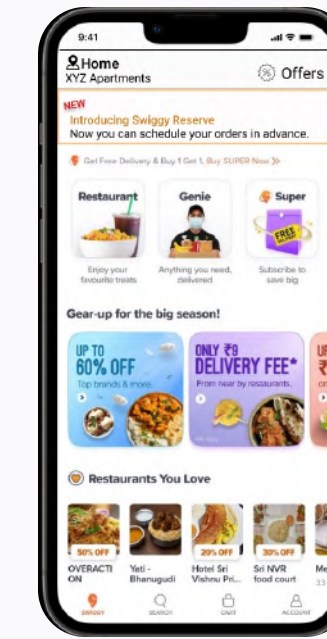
9:41

Home
XYZ Apartments

Offers

NEW
Introducing Swiggy Reserve
Now you can schedule your orders in advance.

Get Free Delivery & Buy 1 Get 1, Buy SUPER Now >>

Restaurant
Enjoy your favourite treats

Genie
Anything you need, delivered

Super
FREE DELIVERY
Subscribe to save big

Gear-up for the big season!

UP TO
60% OFF
Top brands & more.

ONLY ₹9
DELIVERY FEE*
From near by restaurants.

UP
₹

Restaurants You Love

50% OFF
OVERACTION

Yati - Bhanugudi

20% OFF
Hotel Sri Vishnu Pri...

30% OFF
Sri NVR food court

Me
33

SWIGGY
SEARCH
CART
ACCOUNT